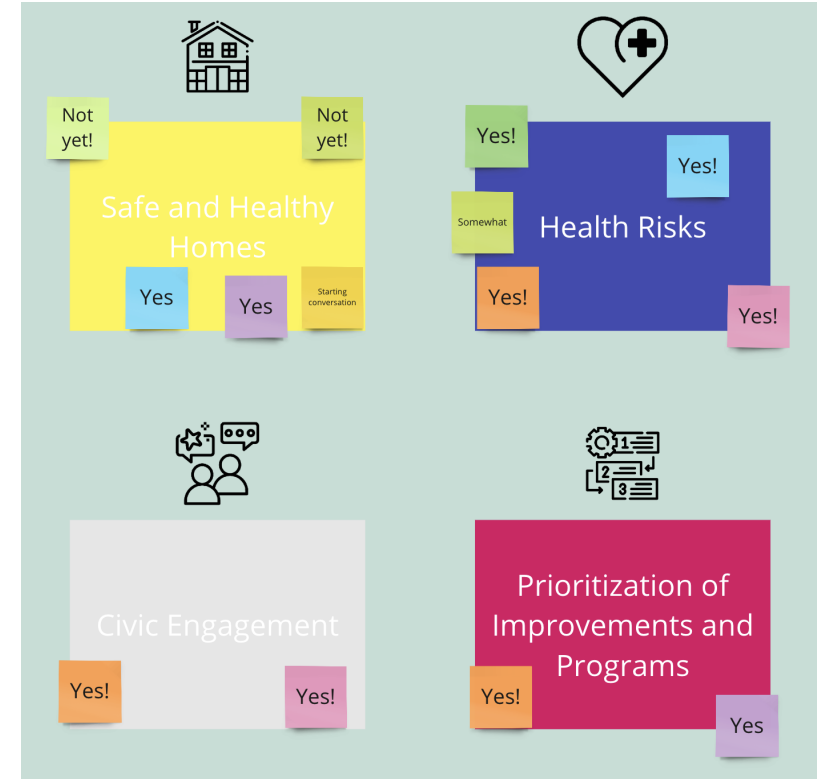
Not yet!

Not yet!

Safe and Healthy Homes

Yes

Yes

Starting conversation

Yes!

Yes!

Somewhat

Health Risks

Yes!

Yes!

1

2

3

Civic Engagement

Yes!

Yes!

Prioritization of Improvements and Programs

Yes!

Yes